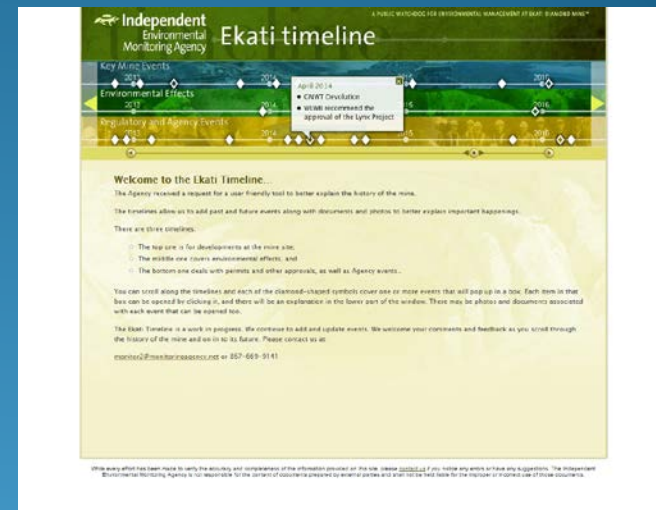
Independent Environmental Monitoring Agency

Ekati timeline

A PUBLIC WATCHDOG FOR ENVIRONMENTAL MANAGEMENT AT EKATI DIAMOND MINE™

Key Mine Events
2013 2014 2015 2016

Environmental Effects
2013 2014 2015 2016

Regulatory and Agency Events
2013 2014 2015 2016

April 2014
• GNWT Devolution
• WEMR recommend the approval of the Lynx Project

Welcome to the Ekati Timeline...

The Agency received a request for a user friendly tool to better explain the history of the mine.

The timelines allow us to add past and future events along with documents and photos to better explain important happenings.

There are three timelines:

The top one is for developments at the mine site;
The middle one covers environmental effects; and
The bottom one deals with permits and other approvals, as well as Agency events.

You can scroll along the timelines and each of the diamond-shaped symbols cover one or more events that will pop up in a box. Each item in that box can be opened by clicking it, and there will be an explanation in the lower part of the window. There may be photos and documents associated with each event that can be opened too.

The Ekati Timeline is a work in progress. We continue to add and update events. We welcome your comments and feedback as you scroll through the history of the mine and on in to its future. Please contact us at:

monitor1@monitoringagency.net or 867-669-9141

While every effort has been made to verify the accuracy and completeness of the information provided on this site, please contact us if you notice any errors or have any suggestions. The Independent Environmental Monitoring Agency is not responsible for the content of documents prepared by external parties and shall not be held liable for the improper or incorrect use of those documents.